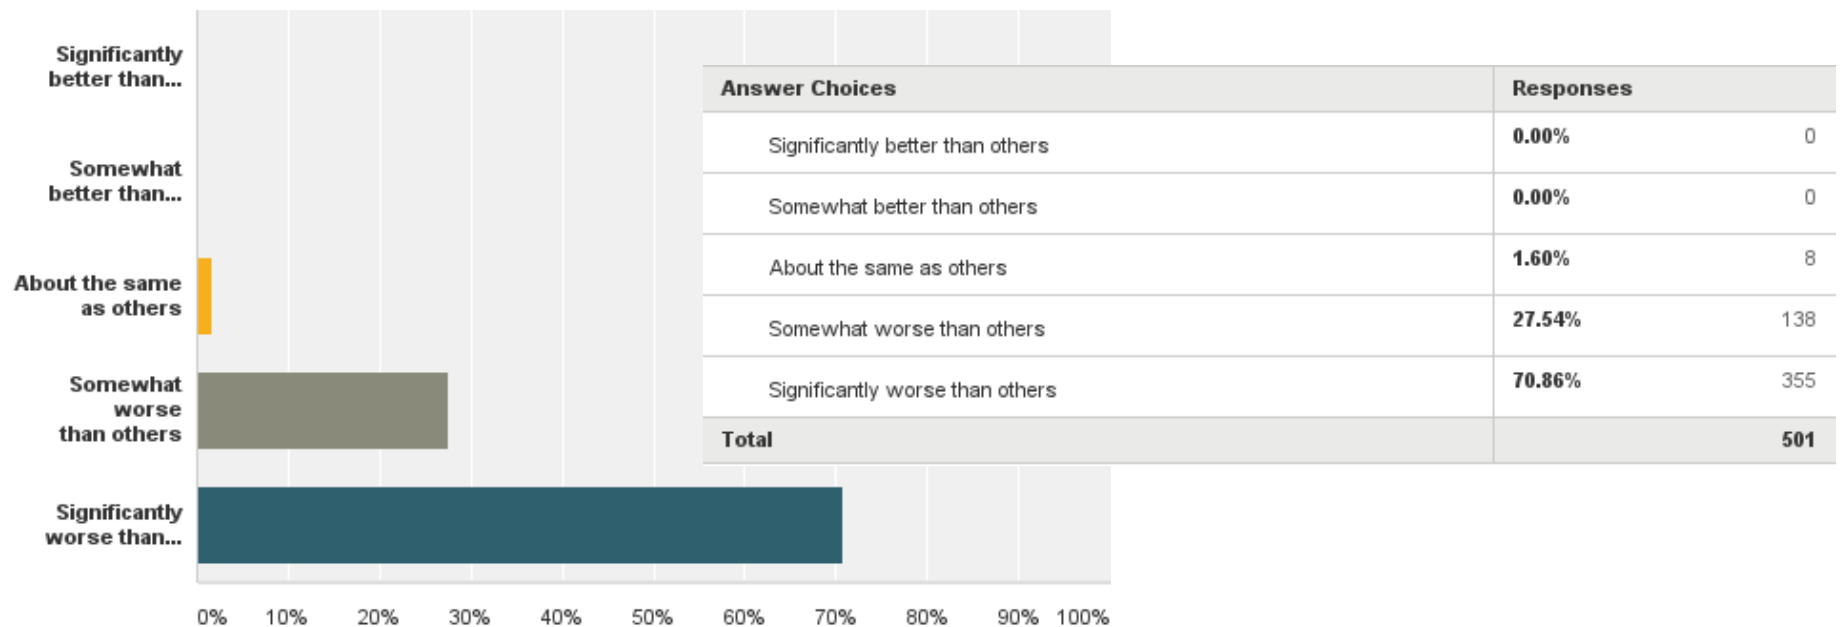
Significantly better than...

Somewhat better than...

About the same as others

Somewhat worse than others

Significantly worse than...

0% 10% 20% 30% 40% 50% 60% 70% 80% 90% 100%

| Answer Choices | Responses | |
|---|---|---|
| Significantly better than others | 0.00% | 0 |
| Somewhat better than others | 0.00% | 0 |
| About the same as others | 1.60% | 8 |
| Somewhat worse than others | 27.54% | 138 |
| Significantly worse than others | 70.86% | 355 |
| Total | | 501 |